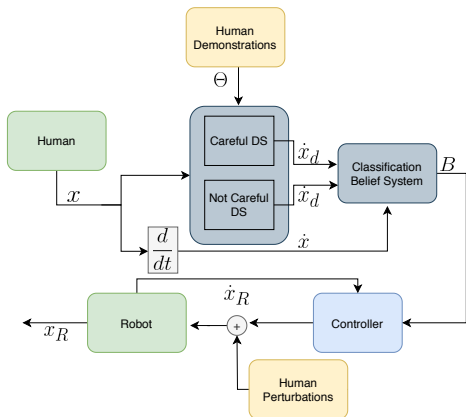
Human Demonstrations

$\Theta$

Human

Careful DS

$\dot{x}_d$

Classification Belief System

$B$

$x$

Not Careful DS

$\dot{x}_d$

$\frac{d}{dt}$

$\dot{x}$

$\dot{x}_R$

$x_R$

Robot

+

Controller

Human Perturbations